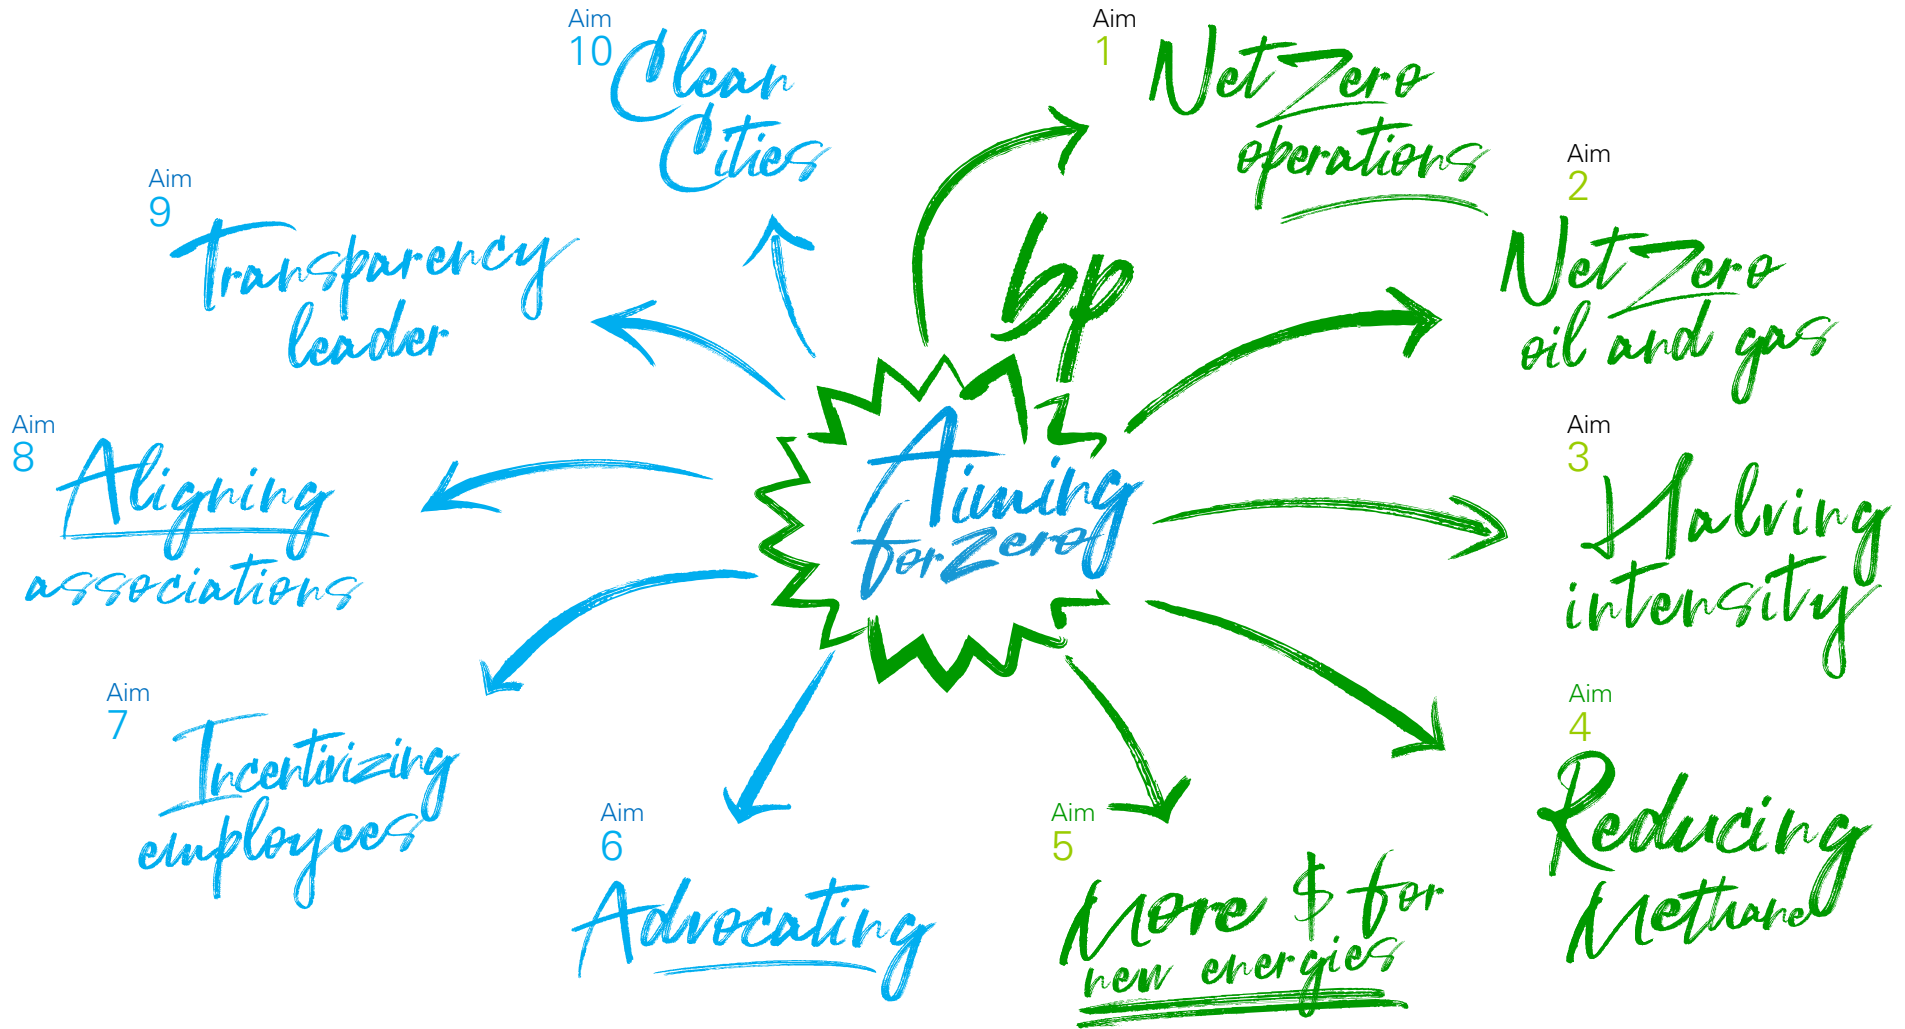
Aim
10 Clean Cities

Aim
1 Net Zero operations

Aim
9 Transparency leader

bp

Aim
2 Net Zero oil and gas

Aim
8 Aligning associations

Aiming for Zero

Aim
3 Halving intensity

Aim
7 Incentivizing employees

Aim
6 Advocating

Aim
5 More $ for new energies

Aim
4 Reducing Methane